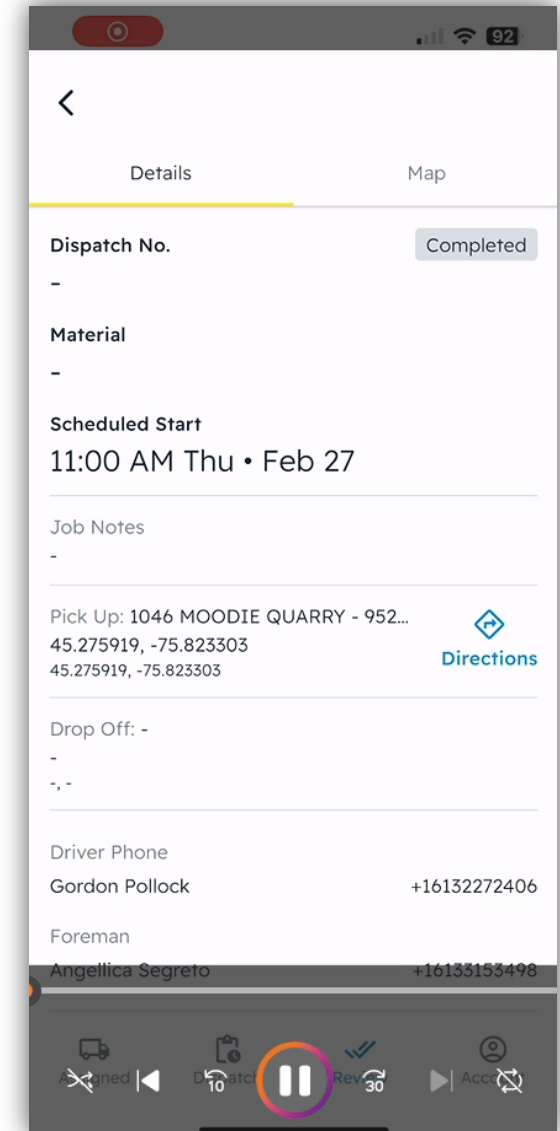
92

<

Details

Map

Dispatch No.

Completed

-

Material

-

Scheduled Start

11:00 AM Thu • Feb 27

Job Notes

-

Pick Up: 1046 MOODIE QUARRY - 952...
45.275919, -75.823303
45.275919, -75.823303

Directions

Drop Off: -
-
-, -

Driver Phone

Gordon Pollock +16132272406

Foreman

Angellica Segreto +16133153498

Assigned Dispatch Rev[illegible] Acco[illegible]

10 30